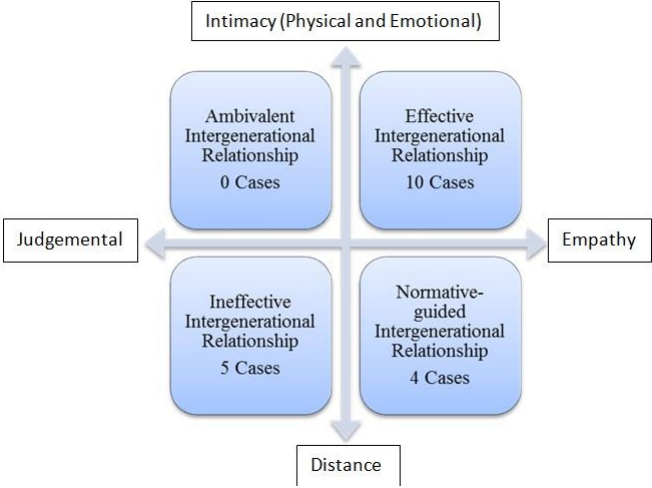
Intimacy (Physical and Emotional)

Ambivalent Intergenerational Relationship
0 Cases

Effective Intergenerational Relationship
10 Cases

Judgemental

Empathy

Ineffective Intergenerational Relationship
5 Cases

Normative-guided Intergenerational Relationship
4 Cases

Distance